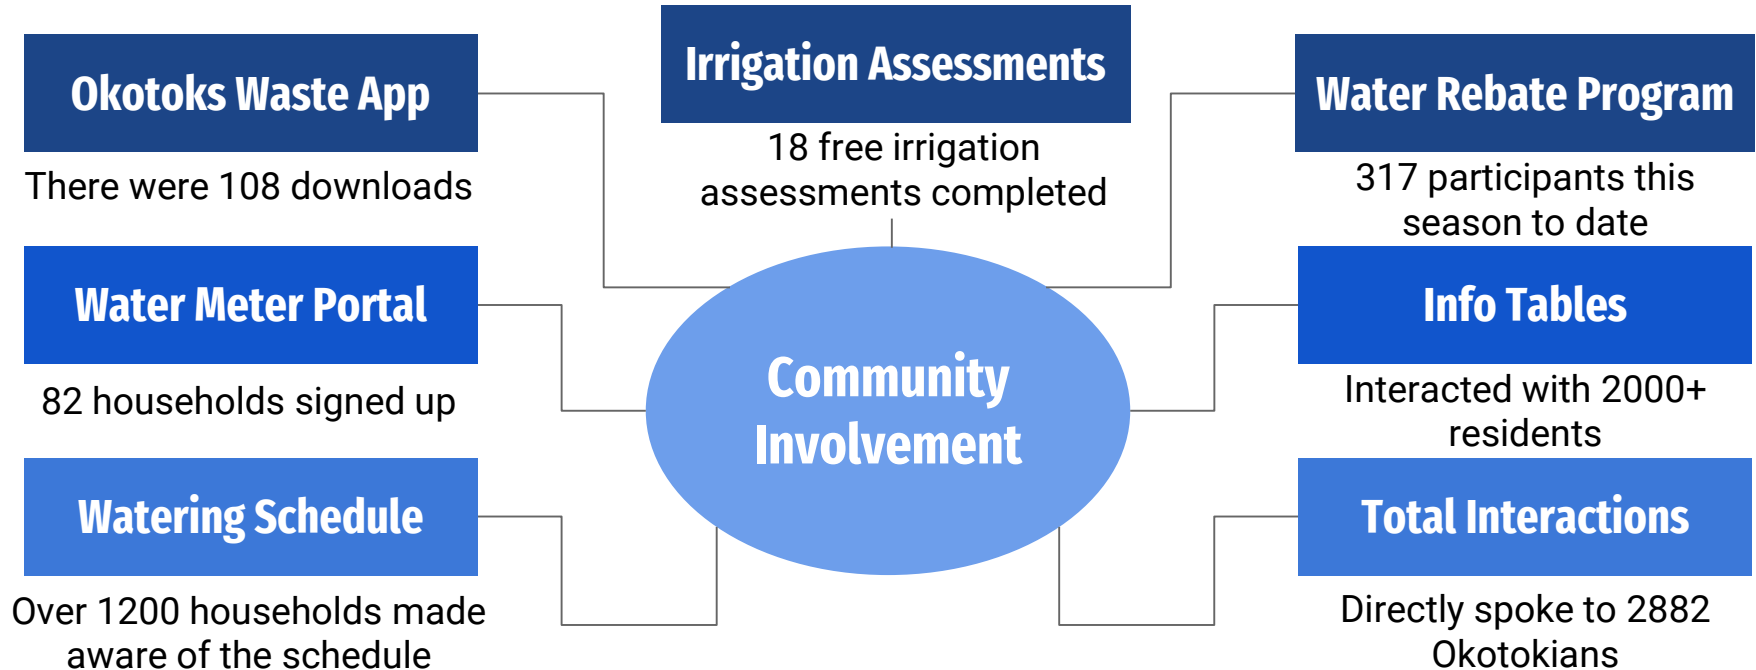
Irrigation Assessments

18 free irrigation assessments completed

Okotoks Waste App

There were 108 downloads

Water Rebate Program

317 participants this season to date

Water Meter Portal

82 households signed up

Community Involvement

Info Tables

Interacted with 2000+ residents

Watering Schedule

Over 1200 households made aware of the schedule

Total Interactions

Directly spoke to 2882 Okotokians